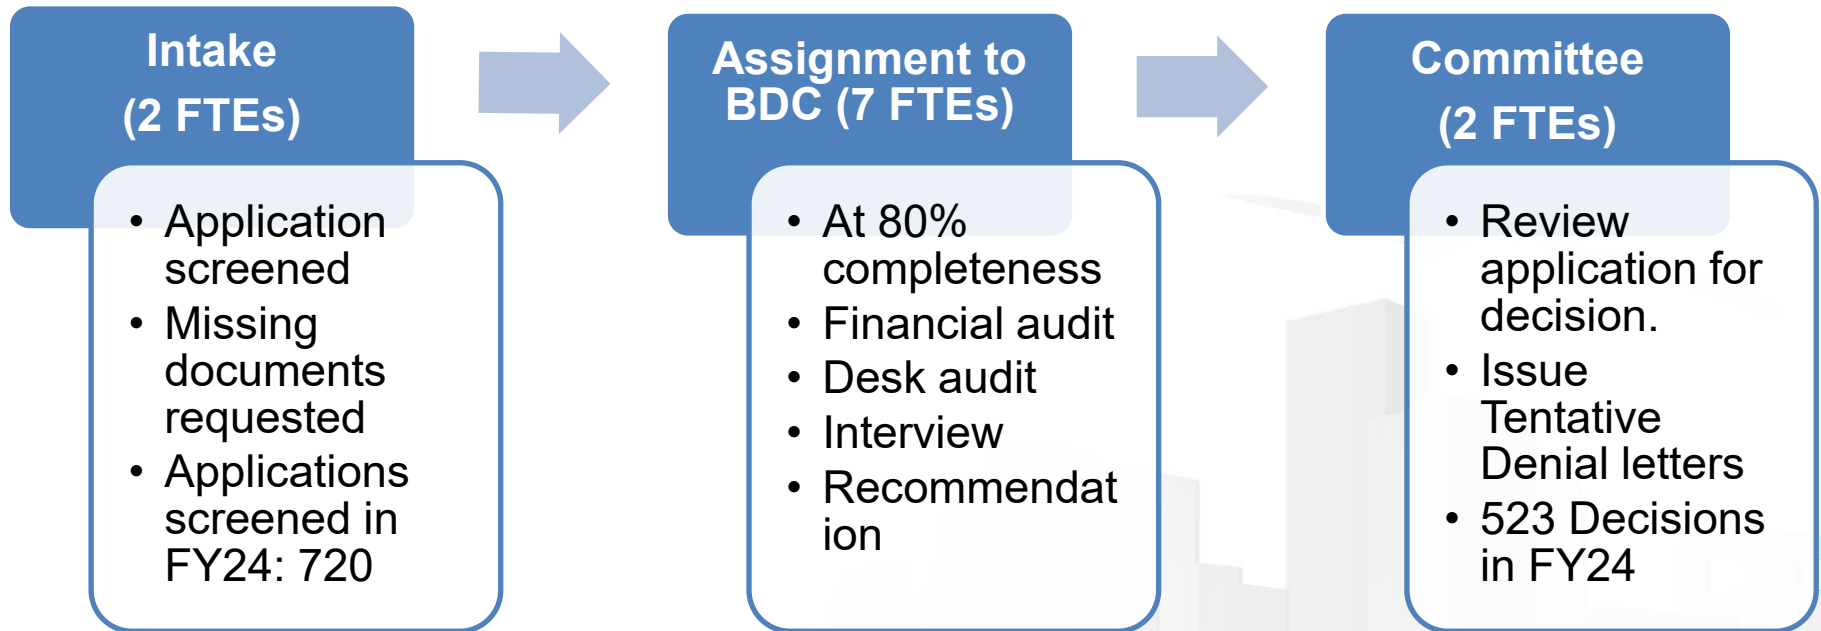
Intake
(2 FTEs)

- Application screened
- Missing documents requested
- Applications screened in FY24: 720

Assignment to BDC (7 FTEs)

- At 80% completeness
- Financial audit
- Desk audit
- Interview
- Recommendat ion

Committee
(2 FTEs)

- Review application for decision.
- Issue Tentative Denial letters
- 523 Decisions in FY24